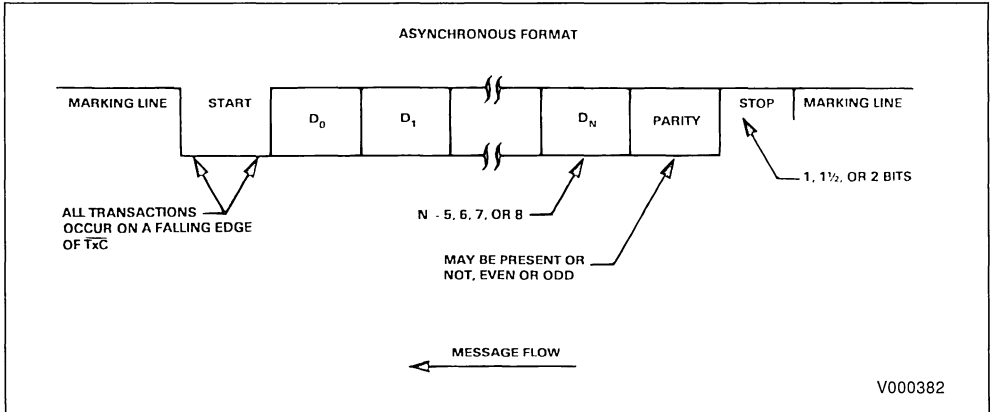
ASYNCHRONOUS FORMAT

MARKING LINE

START

$D_0$

$D_1$

$D_N$

PARITY

STOP

MARKING LINE

ALL TRANSACTIONS OCCUR ON A FALLING EDGE OF $\overline{TxC}$

N - 5, 6, 7, OR 8

MAY BE PRESENT OR NOT, EVEN OR ODD

1, 1½, OR 2 BITS

MESSAGE FLOW

V000382